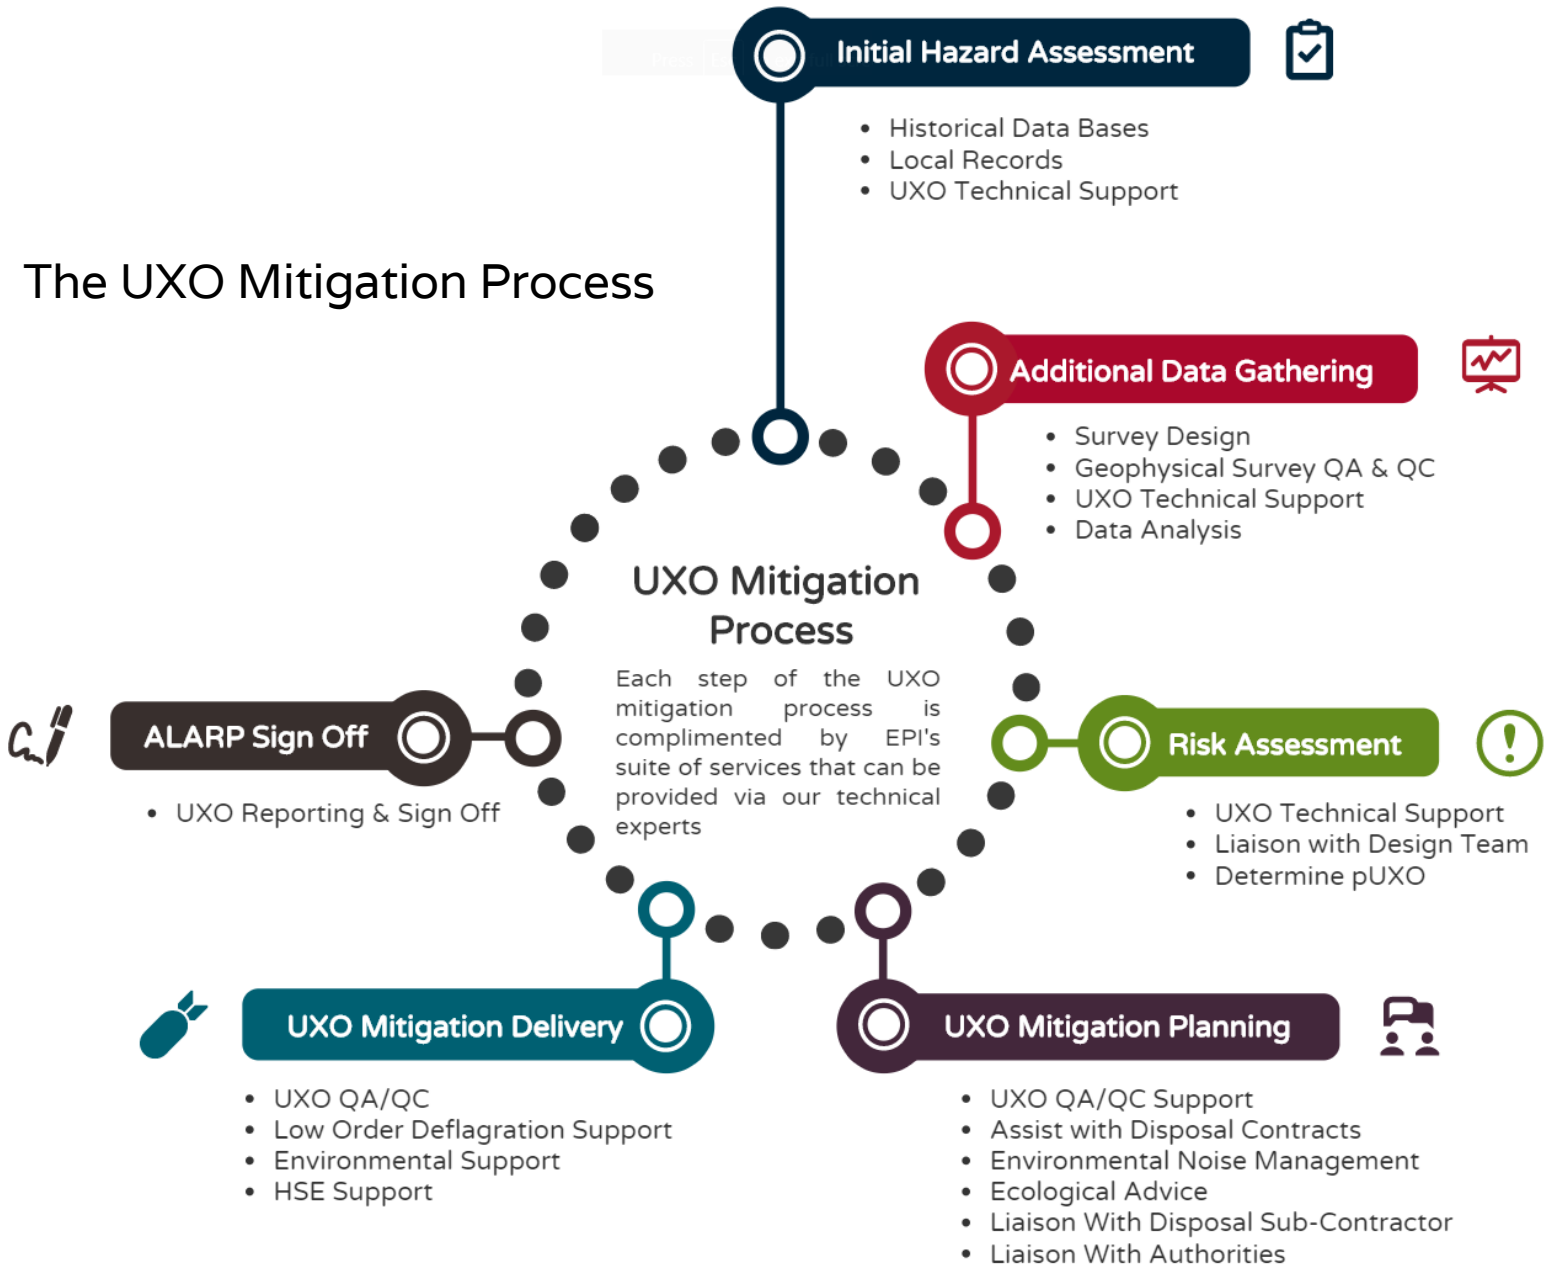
Initial Hazard Assessment

- Historical Data Bases
- Local Records
- UXO Technical Support

The UXO Mitigation Process

Additional Data Gathering

- Survey Design
- Geophysical Survey QA & QC
- UXO Technical Support
- Data Analysis

UXO Mitigation Process

Each step of the UXO mitigation process is complimented by EPI's suite of services that can be provided via our technical experts

ALARP Sign Off

- UXO Reporting & Sign Off

Risk Assessment

- UXO Technical Support
- Liaison with Design Team
- Determine pUXO

UXO Mitigation Delivery

- UXO QA/QC
- Low Order Deflagration Support
- Environmental Support
- HSE Support

UXO Mitigation Planning

- UXO QA/QC Support
- Assist with Disposal Contracts
- Environmental Noise Management
- Ecological Advice
- Liaison With Disposal Sub-Contractor
- Liaison With Authorities